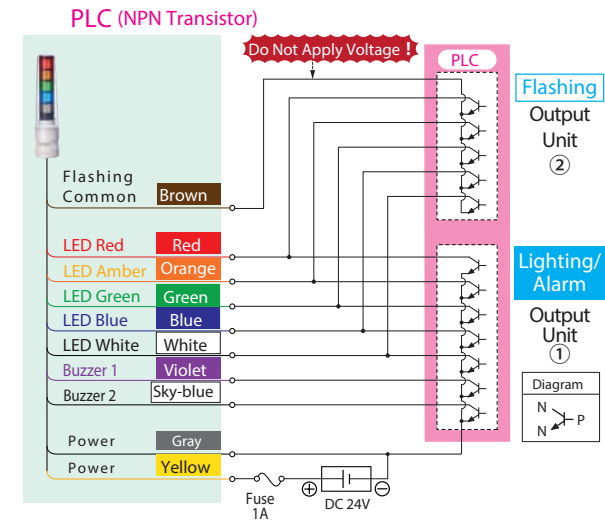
PLC (NPN Transistor)

Do Not Apply Voltage !

PLC

Flashing
Output
Unit
②

Flashing
Common
Brown

LED Red
Red

LED Amber
Orange

LED Green
Green

LED Blue
Blue

LED White
White

Buzzer 1
Violet

Buzzer 2
Sky-blue

Power
Gray

Power
Yellow

Lighting/
Alarm
Output
Unit
①

Diagram
N
N
P

Fuse
1A

DC 24V